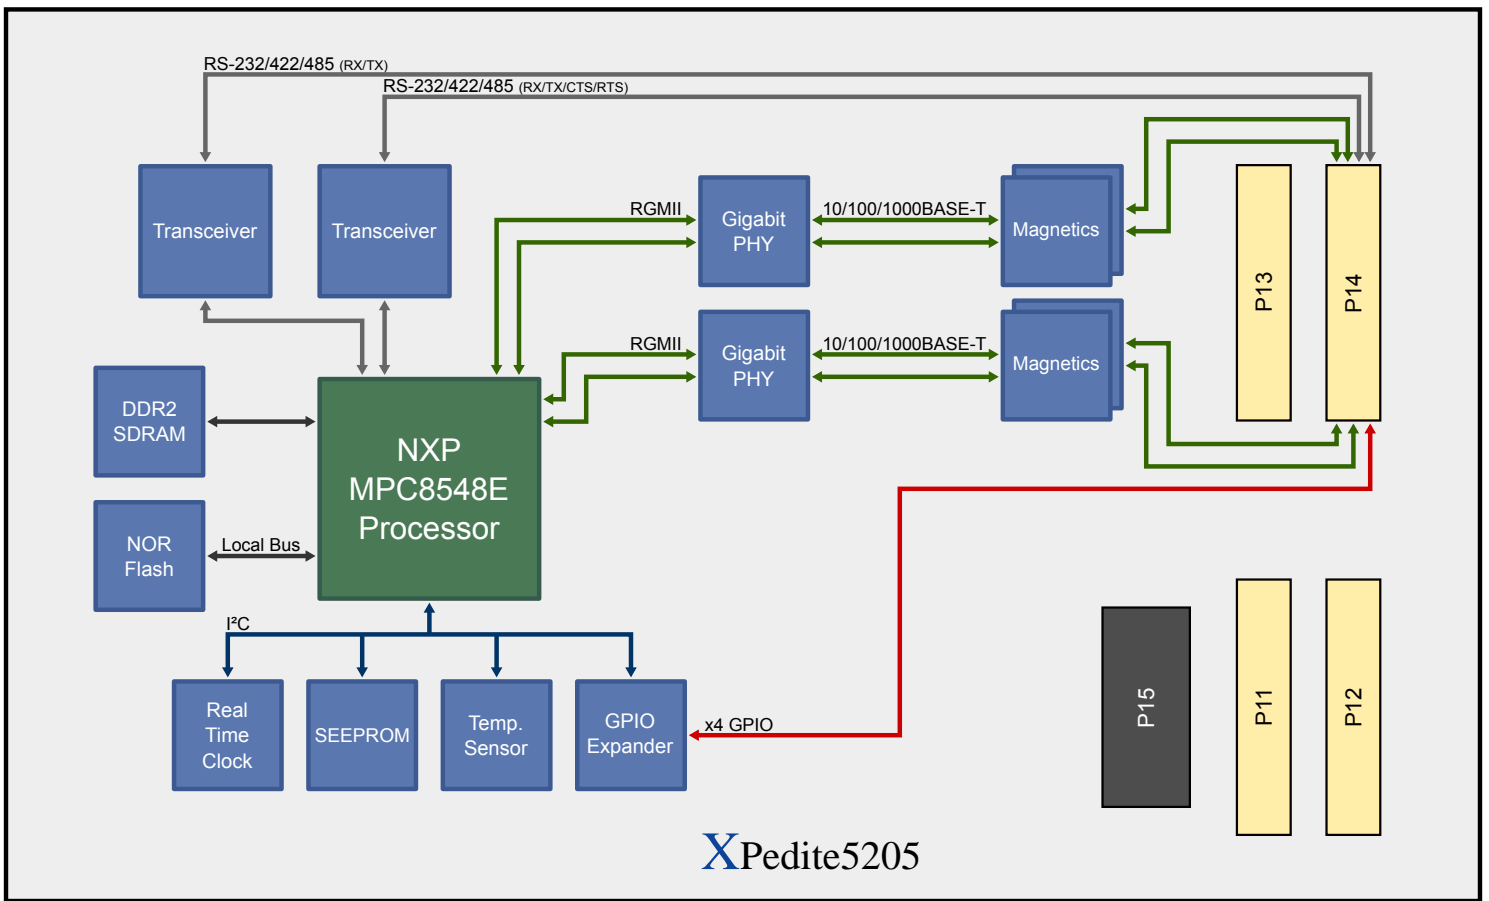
RS-232/422/485 (RX/TX)

RS-232/422/485 (RX/TX/CTS/RTS)

Transceiver

Transceiver

RGMII

Gigabit PHY

10/100/1000BASE-T

Magnetics

P13

P14

RGMII

Gigabit PHY

10/100/1000BASE-T

Magnetics

DDR2 SDRAM

NXP MPC8548E Processor

NOR Flash

Local Bus

I²C

Real Time Clock

SEEPROM

Temp. Sensor

GPIO Expander

x4 GPIO

P15

P11

P12

XPedite5205